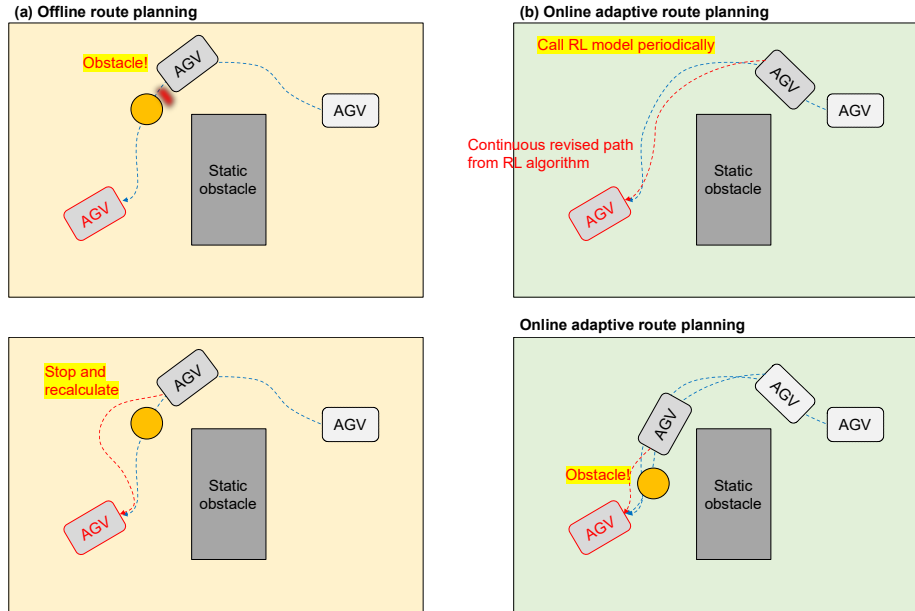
(a) Offline route planning

Obstacle!

AGV

AGV

Static obstacle

AGV

(b) Online adaptive route planning

Call RL model periodically

AGV

AGV

Continuous revised path from RL algorithm

Static obstacle

AGV

Stop and recalculate

AGV

AGV

Static obstacle

AGV

Online adaptive route planning

AGV

AGV

AGV

Obstacle!

Static obstacle

AGV